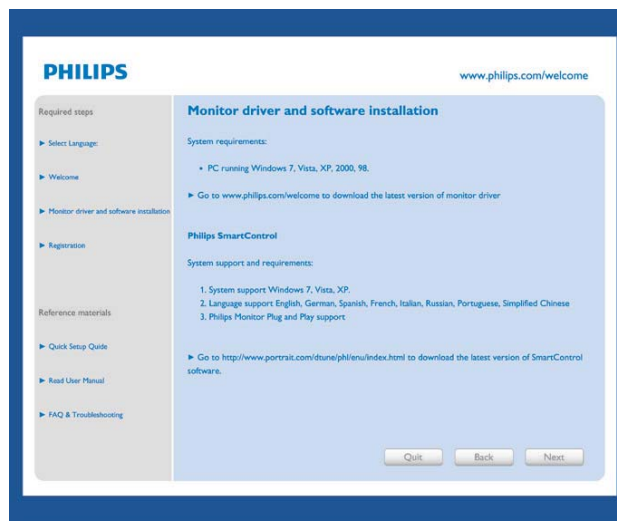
PHILIPS

www.philips.com/welcome

Required steps

► Select Language:

► Welcome

► Monitor driver and software installation

► Registration

Reference materials

► Quick Setup Quide

► Read User Manual

► FAQ & Troubleshooting

Monitor driver and software installation

System requirements:

• PC running Windows 7, Vista, XP, 2000, 98.

► Go to www.philips.com/welcome to download the latest version of monitor driver

Philips SmartControl

System support and requirements:

1. System support Windows 7, Vista, XP.
2. Language support English, German, Spanish, French, Italian, Russian, Portuguese, Simplified Chinese
3. Philips Monitor Plug and Play support

► Go to http://www.portrait.com/dtune/phl/enu/index.html to download the latest version of SmartControl software.

Quit

Back

Next